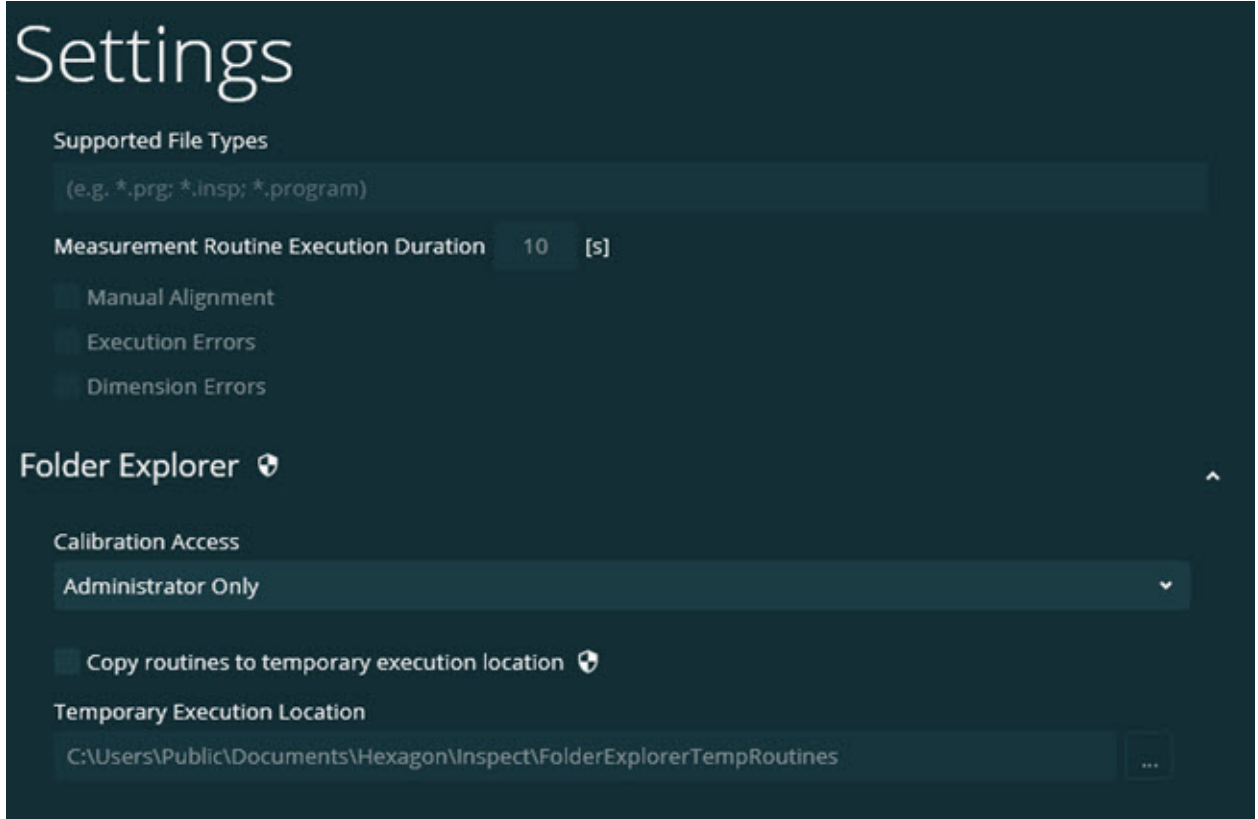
Settings

Supported File Types

(e.g. *.prg; *.insp; *.program)

Measurement Routine Execution Duration 10 [s]

Manual Alignment

Execution Errors

Dimension Errors

Folder Explorer

Calibration Access

Administrator Only

Copy routines to temporary execution location

Temporary Execution Location

C:\Users\Public\Documents\Hexagon\Inspect\FolderExplorerTempRoutines

...